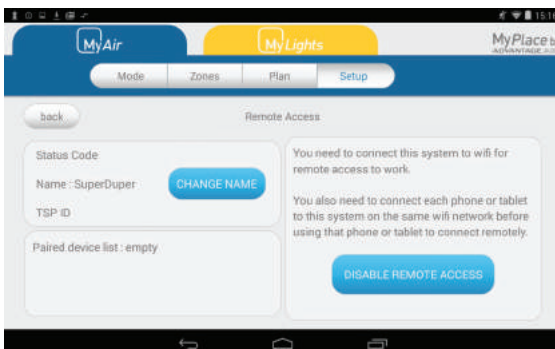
15:1

MyAir

MyLights

MyPlace b
ADVANTAGE A

Mode

Zones

Plan

Setup

back

Remote Access

Status Code

Name : SuperDuper

CHANGE NAME

TSP ID

Paired device list : empty

You need to connect this system to wifi for remote access to work.

You also need to connect each phone or tablet to this system on the same wifi network before using that phone or tablet to connect remotely.

DISABLE REMOTE ACCESS